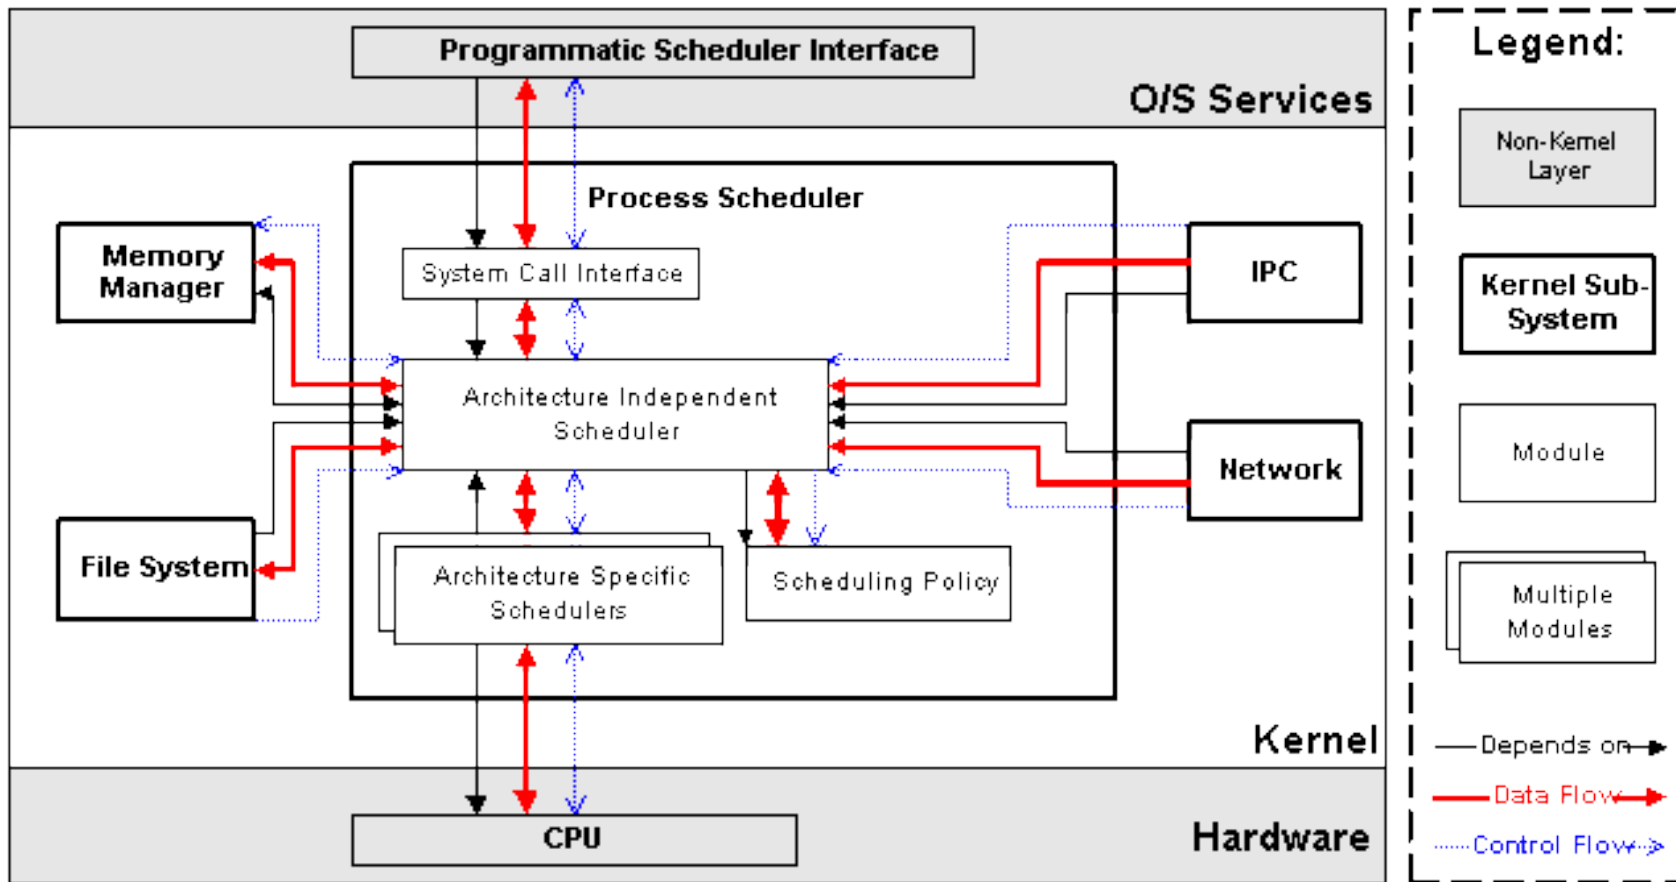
Programmatic Scheduler Interface

O/S Services

Process Scheduler

Memory Manager

System Call Interface

IPC

Architecture Independent Scheduler

Network

File System

Architecture Specific Schedulers

Scheduling Policy

Kernel

CPU

Hardware

Legend:

Non-Kernel Layer

Kernel Sub-System

Module

Multiple Modules

Depends on

Data Flow

Control Flow